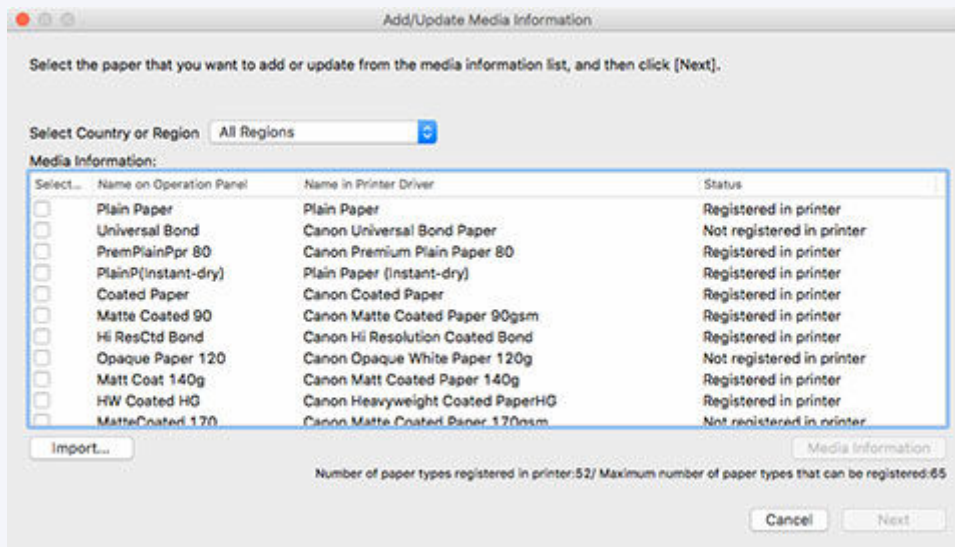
Add/Update Media Information

Select the paper that you want to add or update from the media information list, and then click [Next].

Select Country or Region All Regions

Media Information:

| Select... | Name on Operation Panel | Name in Printer Driver | Status |
|---|---|---|---|
| | Plain Paper | Plain Paper | Registered in printer |
| | Universal Bond | Canon Universal Bond Paper | Not registered in printer |
| | PremPlainPpr 80 | Canon Premium Plain Paper 80 | Registered in printer |
| | PlainP(Instant-dry) | Plain Paper (Instant-dry) | Registered in printer |
| | Coated Paper | Canon Coated Paper | Registered in printer |
| | Matte Coated 90 | Canon Matte Coated Paper 90gsm | Registered in printer |
| | Hi ResCtd Bond | Canon Hi Resolution Coated Bond | Registered in printer |
| | Opaque Paper 120 | Canon Opaque White Paper 120g | Not registered in printer |
| | Matt Coat 140g | Canon Matt Coated Paper 140g | Registered in printer |
| | HW Coated HG | Canon Heavyweight Coated PaperHG | Registered in printer |
| | MatteCoated 170 | Canon Matte Coated Paper 170gsm | Not registered in printer |

Import...

Media Information

Number of paper types registered in printer:52/ Maximum number of paper types that can be registered:65

Cancel

Next